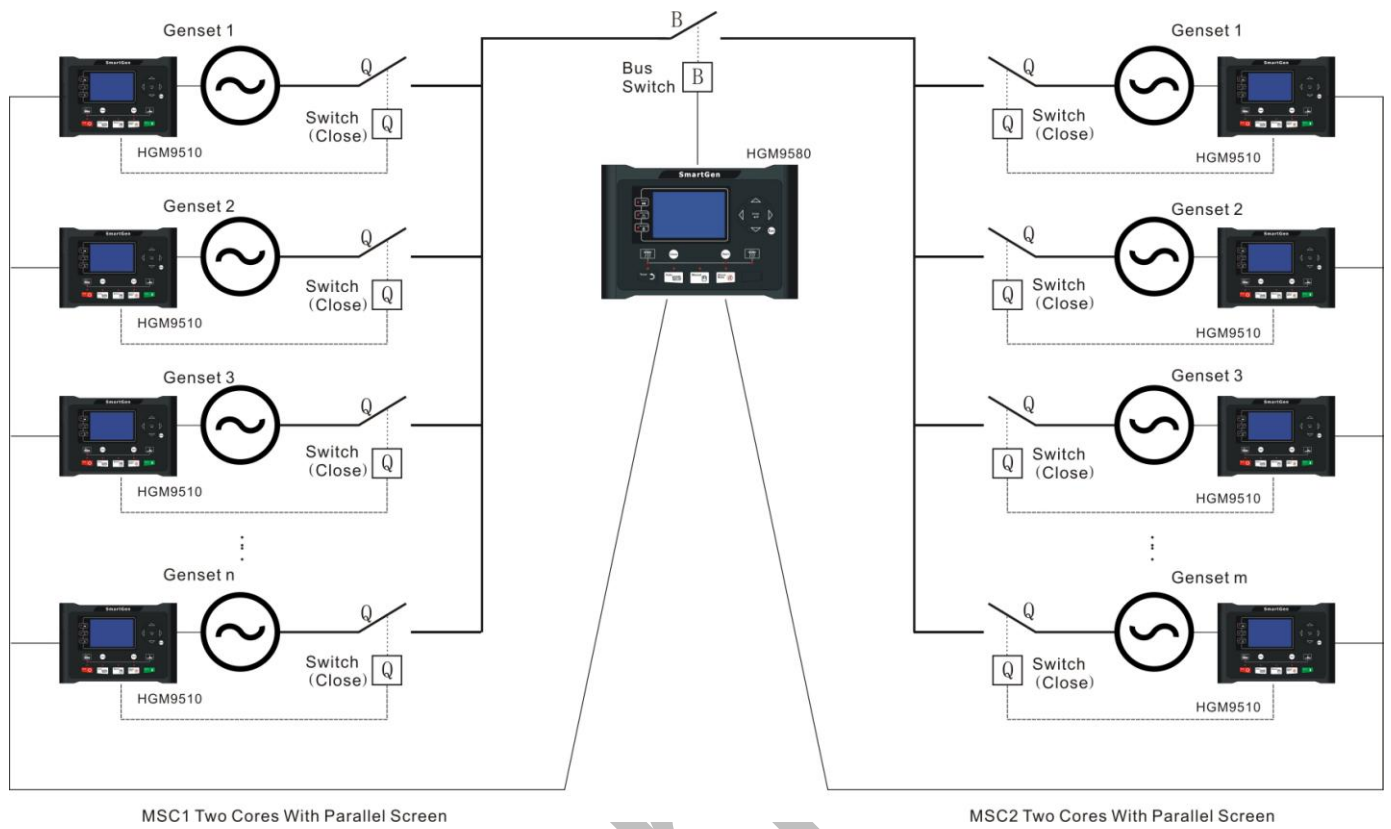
Genset 1
Q
Switch (Close)
Q
HGM9510

Genset 2
Q
Switch (Close)
Q
HGM9510

Genset 3
Q
Switch (Close)
Q
HGM9510

⋮

Genset n
Q
Switch (Close)
Q
HGM9510

B
Bus Switch
B
HGM9580
SmartGen

Genset 1
Q
Q
Switch (Close)
HGM9510

Genset 2
Q
Q
Switch (Close)
HGM9510

Genset 3
Q
Q
Switch (Close)
HGM9510

⋮

Genset m
Q
Q
Switch (Close)
HGM9510

MSC1 Two Cores With Parallel Screen

MSC2 Two Cores With Parallel Screen